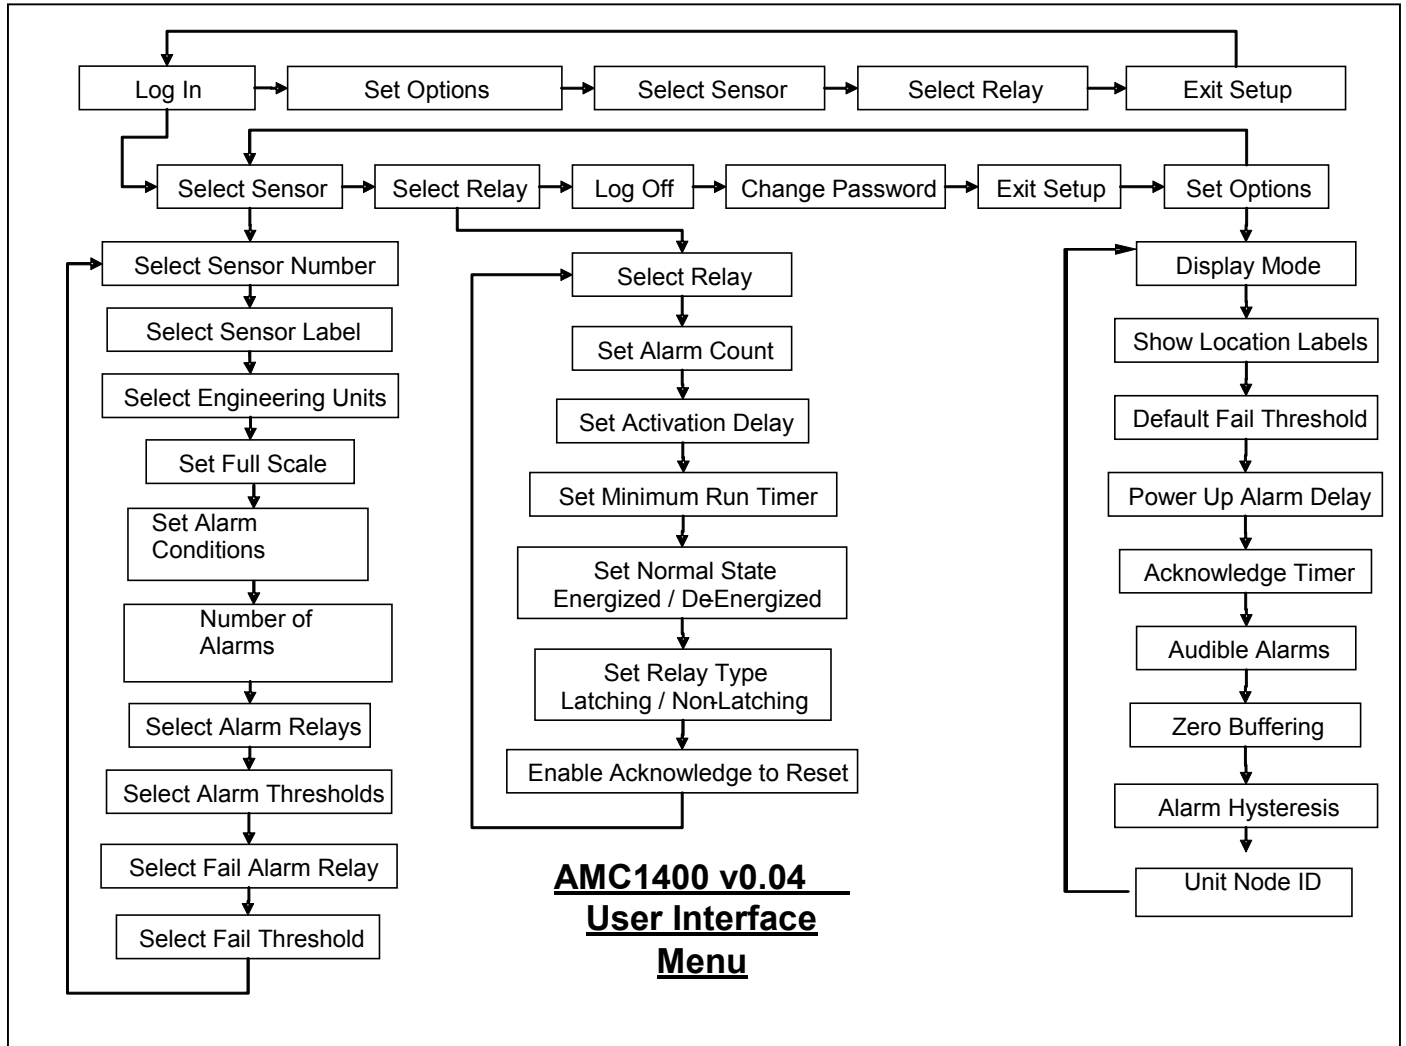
Log In
Set Options
Select Sensor
Select Relay
Exit Setup

Select Sensor
Select Relay
Log Off
Change Password
Exit Setup
Set Options

Select Sensor Number
Select Sensor Label
Select Engineering Units
Set Full Scale
Set Alarm Conditions
Number of Alarms
Select Alarm Relays
Select Alarm Thresholds
Select Fail Alarm Relay
Select Fail Threshold

Select Relay
Set Alarm Count
Set Activation Delay
Set Minimum Run Timer
Set Normal State Energized / DeEnergized
Set Relay Type Latching / NonLatching
Enable Acknowledge to Reset

Display Mode
Show Location Labels
Default Fail Threshold
Power Up Alarm Delay
Acknowledge Timer
Audible Alarms
Zero Buffering
Alarm Hysteresis
Unit Node ID

AMC1400 v0.04
User Interface
Menu